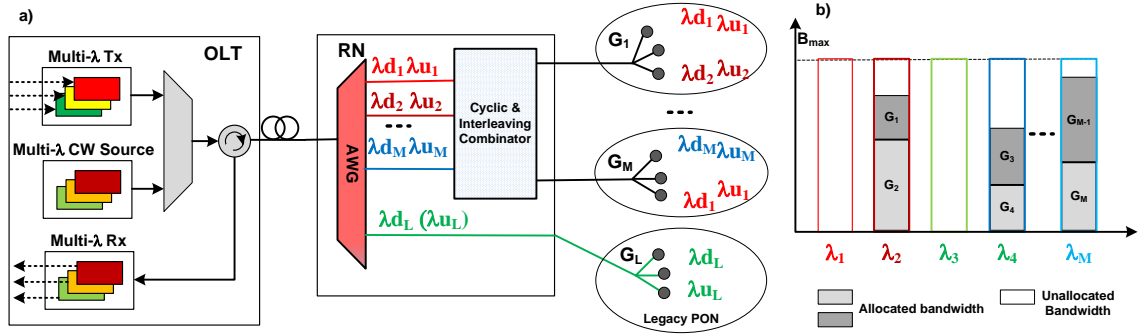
a)

OLT

Multi-λ Tx

Multi-λ CW Source

Multi-λ Rx

RN

$\lambda d_1$ $\lambda u_1$

$\lambda d_2$ $\lambda u_2$

...

$\lambda d_M$ $\lambda u_M$

AWG

$\lambda d_L$ ($\lambda u_L$)

Cyclic & Interleaving Combinator

$G_1$

$\lambda d_1$ $\lambda u_1$

$\lambda d_2$ $\lambda u_2$

...

$G_M$

$\lambda d_M$ $\lambda u_M$

$\lambda d_1$ $\lambda u_1$

$G_L$

$\lambda d_L$

$\lambda u_L$

Legacy PON

b)

$B_{max}$

$G_1$

$G_2$

$G_3$

$G_4$

...

$G_{M-1}$

$G_M$

$\lambda_1$ $\lambda_2$ $\lambda_3$ $\lambda_4$ $\lambda_M$

Allocated bandwidth

Unallocated Bandwidth